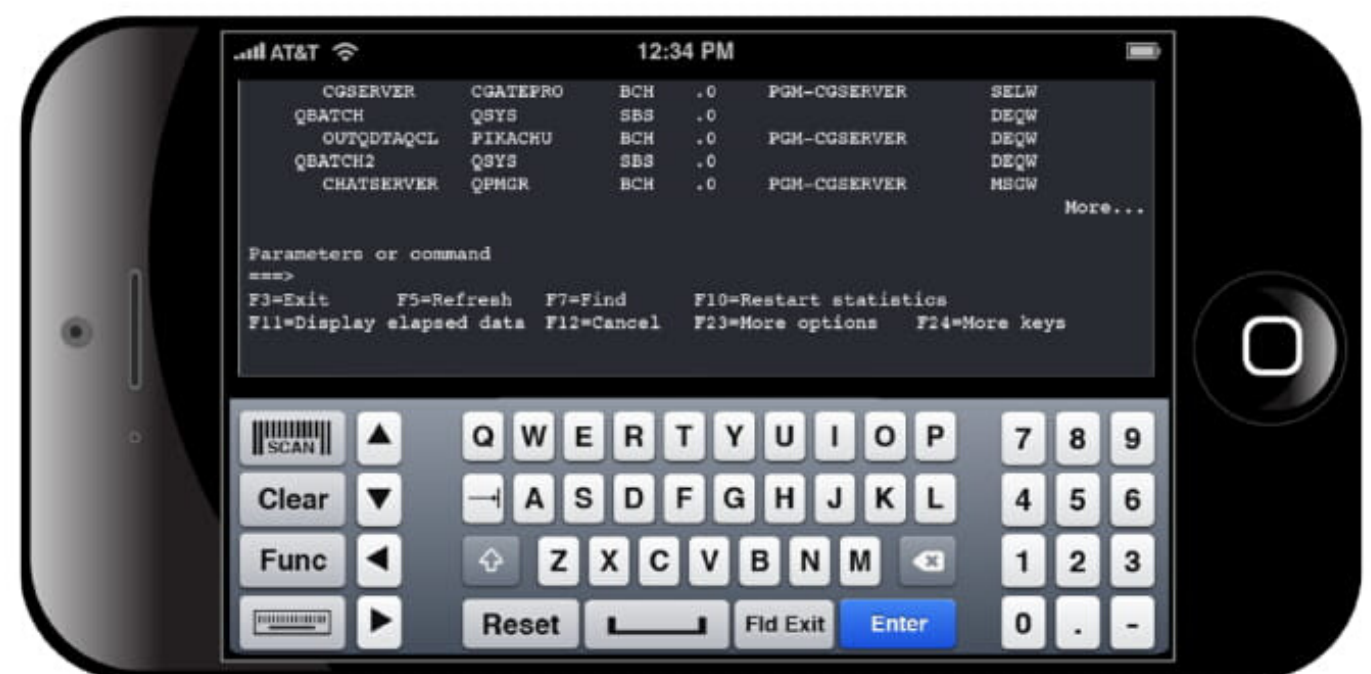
AT&T 12:34 PM

| CGSERVER | CGATEPRO | BCH | .0 | PGM-CGSERVER | SELW |
|---|---|---|---|---|---|
| QBATCH | QSYS | SBS | .0 | | DEQW |
| OUTQDTAQCL | PIKACHU | BCH | .0 | PGM-CGSERVER | DEQW |
| QBATCH2 | QSYS | SBS | .0 | | DEQW |
| CHATSERVER | QPMGR | BCH | .0 | PGM-CGSERVER | MSGW |

More...

Parameters or command
===>
F3=Exit F5=Refresh F7=Find F10=Restart statistics
F11=Display elapsed data F12=Cancel F23=More options F24=More keys

SCAN
Clear
Func
Q W E R T Y U I O P
A S D F G H J K L
Z X C V B N M
Reset
Fld Exit
Enter
7 8 9
4 5 6
1 2 3
0 . -